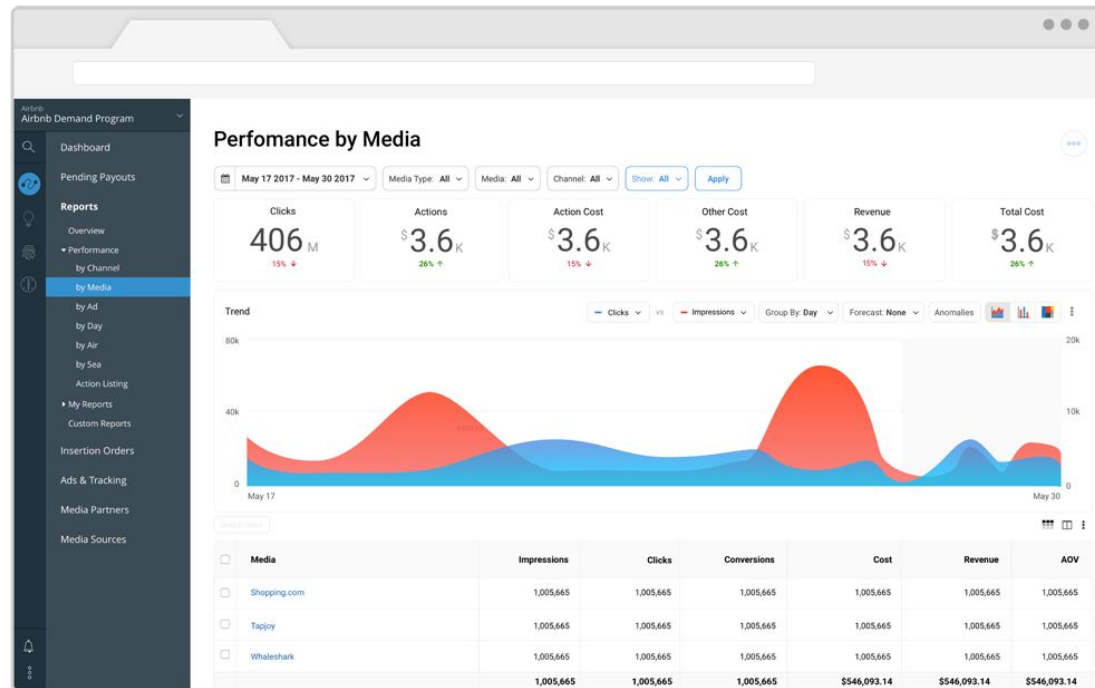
Airbnb
Airbnb Demand Program

Dashboard
Pending Payouts
Reports
Overview
▾ Performance
by Channel
by Media
by Ad
by Day
by Air
by Sea
Action Listing
▸ My Reports
Custom Reports
Insertion Orders
Ads & Tracking
Media Partners
Media Sources

Perfomance by Media

May 17 2017 - May 30 2017 | Media Type: All | Media: All | Channel: All | Show: All | Apply

Clicks
406 M
15% ↓

Actions
$3.6 K
26% ↑

Action Cost
$3.6 K
15% ↓

Other Cost
$3.6 K
26% ↑

Revenue
$3.6 K
15% ↓

Total Cost
$3.6 K
26% ↑

Trend
Clicks vs Impressions | Group By: Day | Forecast: None | Anomalies

80k
40k
0
20k
10k
0
May 17
May 30

| Media | Impressions | Clicks | Conversions | Cost | Revenue | AOV |
|---|---|---|---|---|---|---|
| Shopping.com | 1,005,665 | 1,005,665 | 1,005,665 | 1,005,665 | 1,005,665 | 1,005,665 |
| Tapjoy | 1,005,665 | 1,005,665 | 1,005,665 | 1,005,665 | 1,005,665 | 1,005,665 |
| Whaleshark | 1,005,665 | 1,005,665 | 1,005,665 | 1,005,665 | 1,005,665 | 1,005,665 |
| | 1,005,665 | 1,005,665 | 1,005,665 | $546,093.14 | $546,093.14 | $546,093.14 |